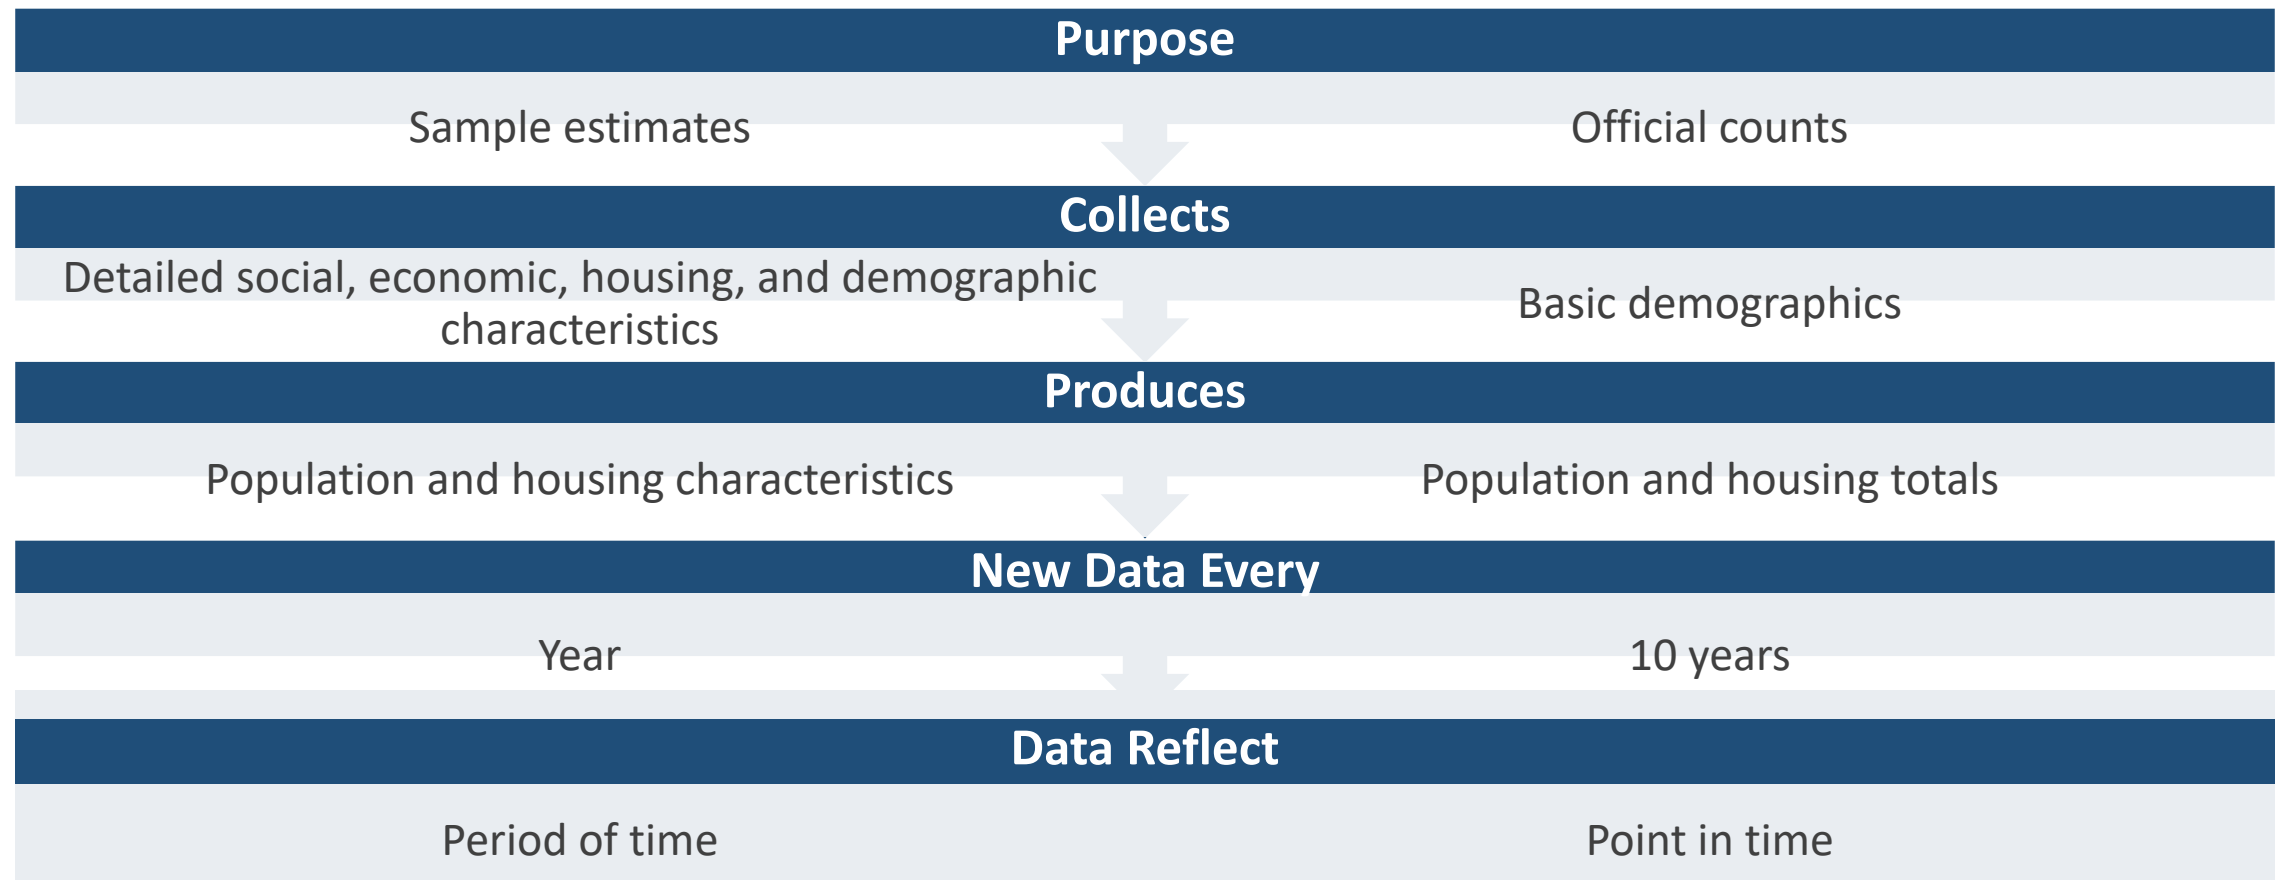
Purpose

Sample estimates

Official counts

Collects

Detailed social, economic, housing, and demographic characteristics

Basic demographics

Produces

Population and housing characteristics

Population and housing totals

New Data Every

Year

10 years

Data Reflect

Period of time

Point in time